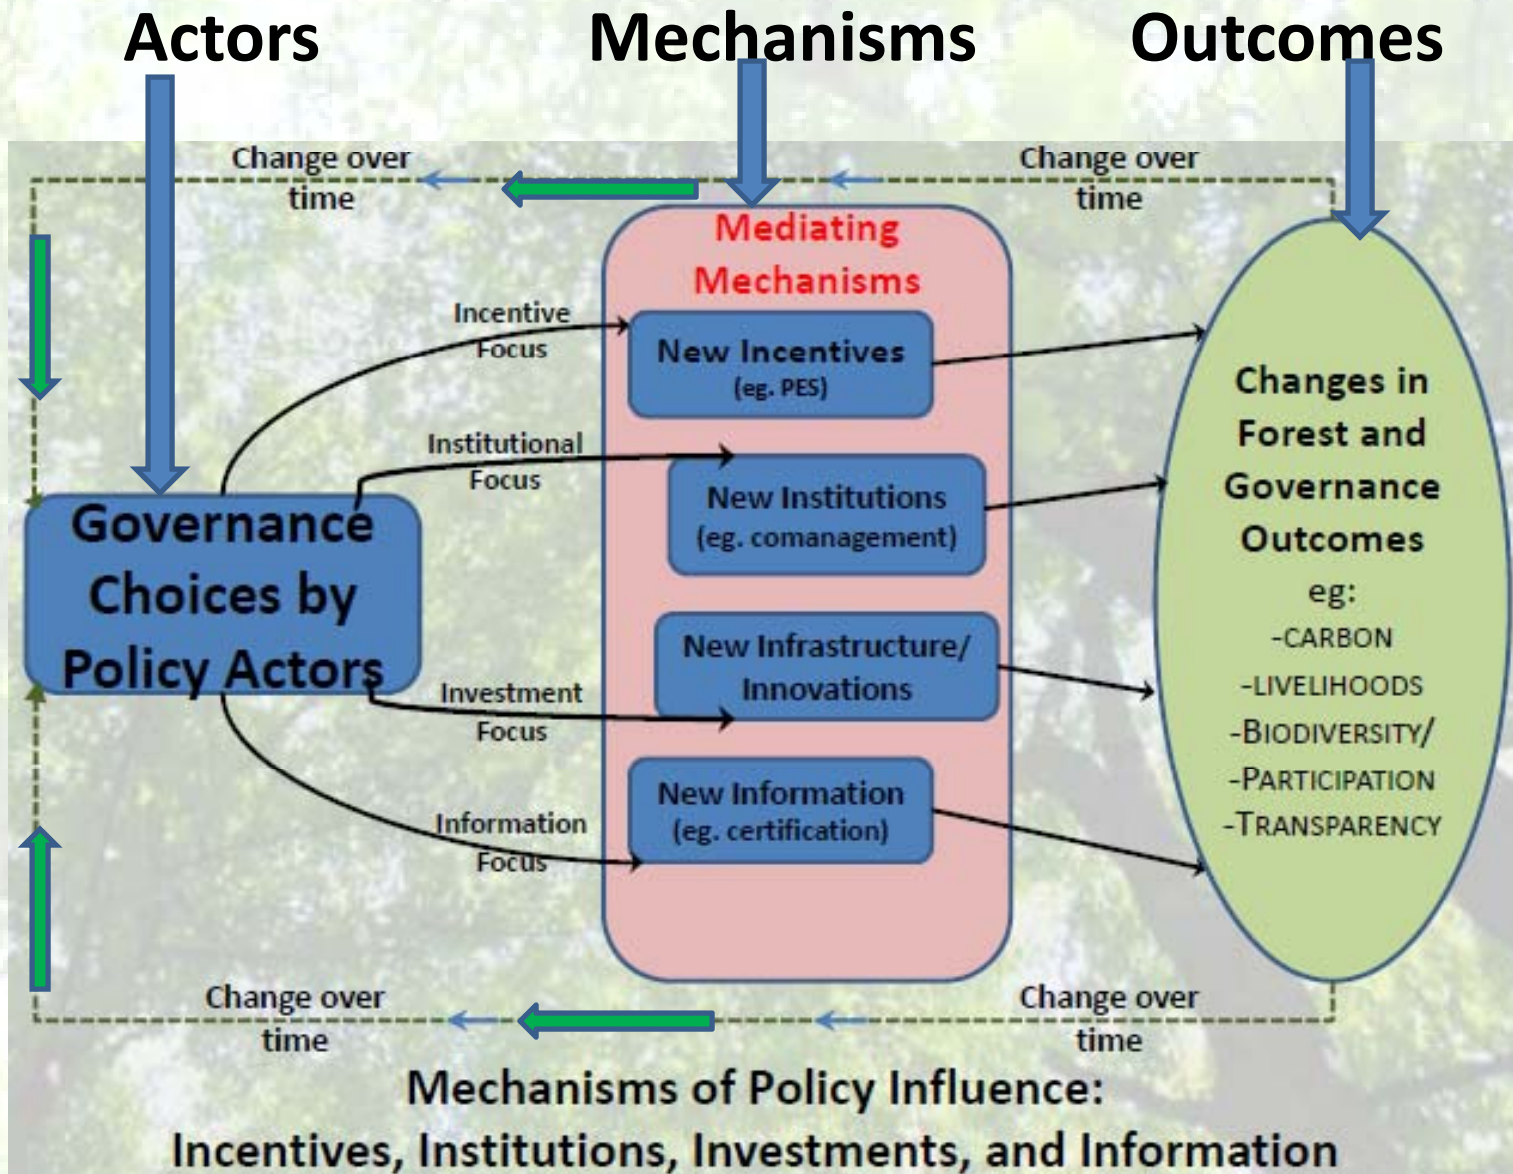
Actors
Mechanisms
Outcomes

Change over time
Change over time

Mediating Mechanisms

Incentive Focus
New Incentives (eg. PES)

Institutional Focus
New Institutions (eg. comanagement)

Governance Choices by Policy Actors

Investment Focus
New Infrastructure/ Innovations

Information Focus
New Information (eg. certification)

Changes in Forest and Governance Outcomes
eg:
-CARBON
-LIVELIHOODS
-BIODIVERSITY/
-PARTICIPATION
-TRANSPARENCY

Change over time
Change over time

Mechanisms of Policy Influence:
Incentives, Institutions, Investments, and Information